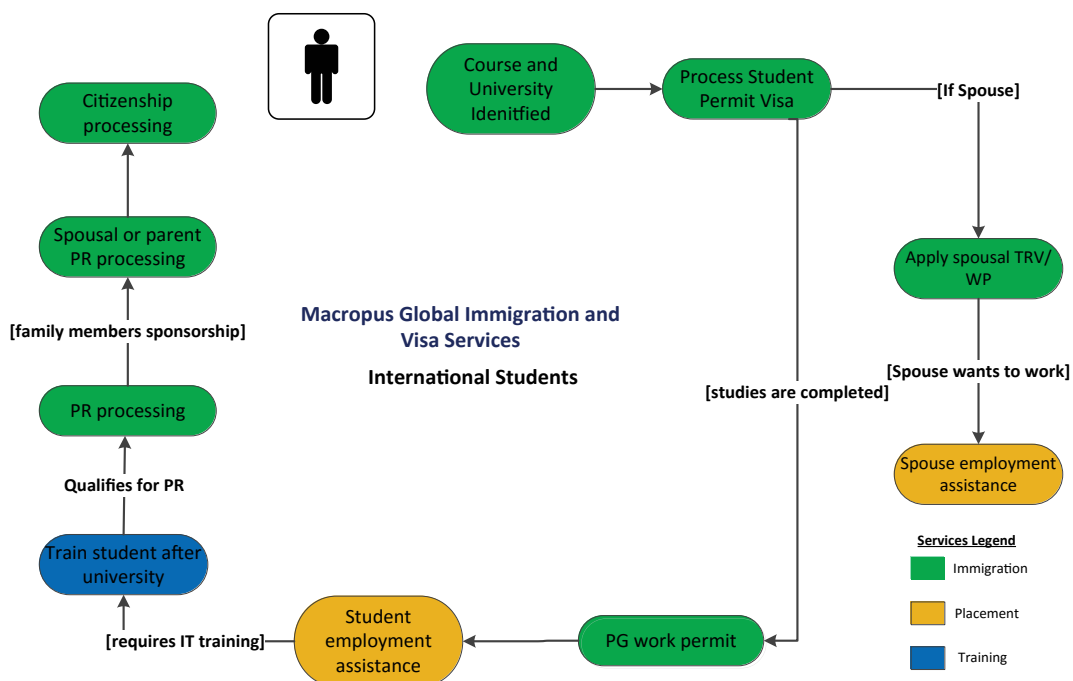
Course and University Idenitfied

Process Student Permit Visa

[If Spouse]

Apply spousal TRV/ WP

[Spouse wants to work]

Spouse employment assistance

[studies are completed]

PG work permit

Student employment assistance

[requires IT training]

Train student after university

Qualifies for PR

PR processing

[family members sponsorship]

Spousal or parent PR processing

Citizenship processing

Macropus Global Immigration and Visa Services

International Students

Services Legend

Immigration

Placement

Training